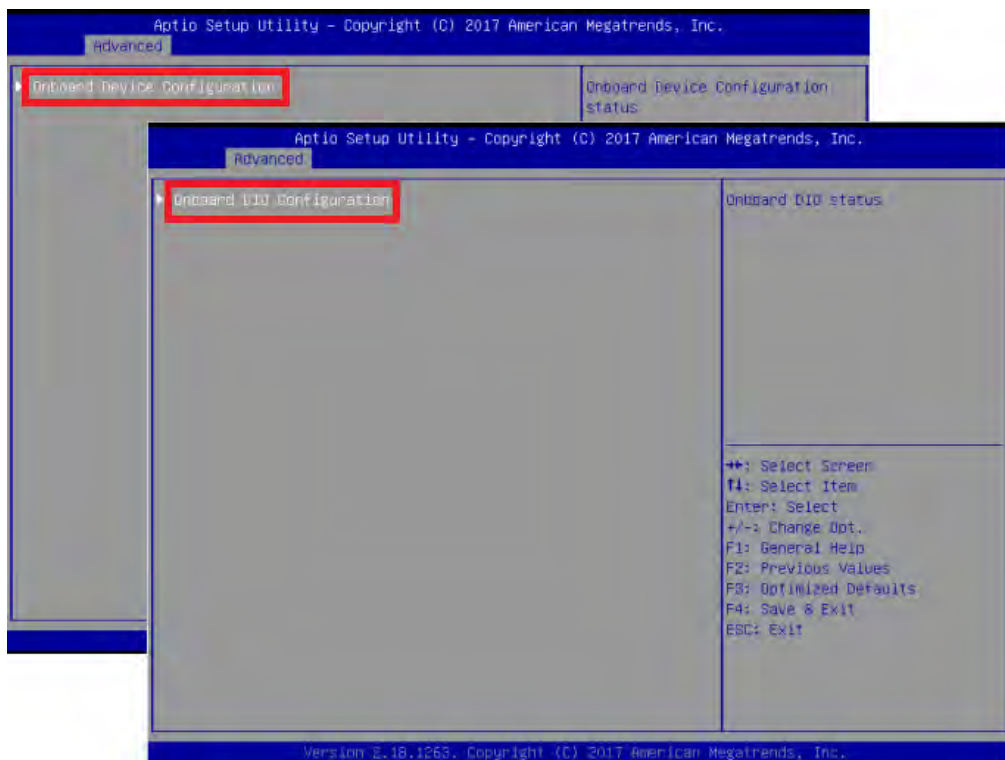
Aptio Setup Utility – Copyright (C) 2017 American Megatrends, Inc.
Advanced

▸ Onboard Device Configuration

Onboard Device Configuration status

Aptio Setup Utility – Copyright (C) 2017 American Megatrends, Inc.
Advanced

▸ Onboard DIO Configuration

Onboard DIO status

↔: Select Screen
↑↓: Select Item
Enter: Select
+/-: Change Opt.
F1: General Help
F2: Previous Values
F3: Optimized Defaults
F4: Save & Exit
ESC: Exit

Version 2.18.1263. Copyright (C) 2017 American Megatrends, Inc.